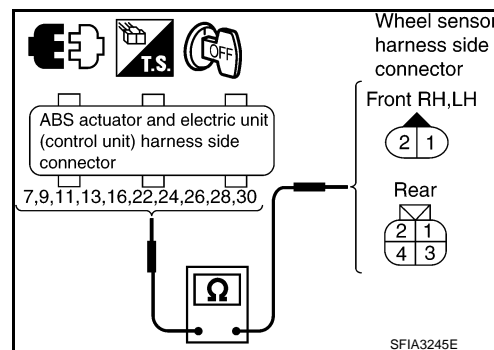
T.S.

OFF

ABS actuator and electric unit (control unit) harness side connector

7,9,11,13,16,22,24,26,28,30

Ω

Wheel sensor harness side connector

Front RH,LH

| 2 | 1 |
|---|---|

Rear

| 2 | 1 |
|---|---|
| 4 | 3 |

SFIA3245E